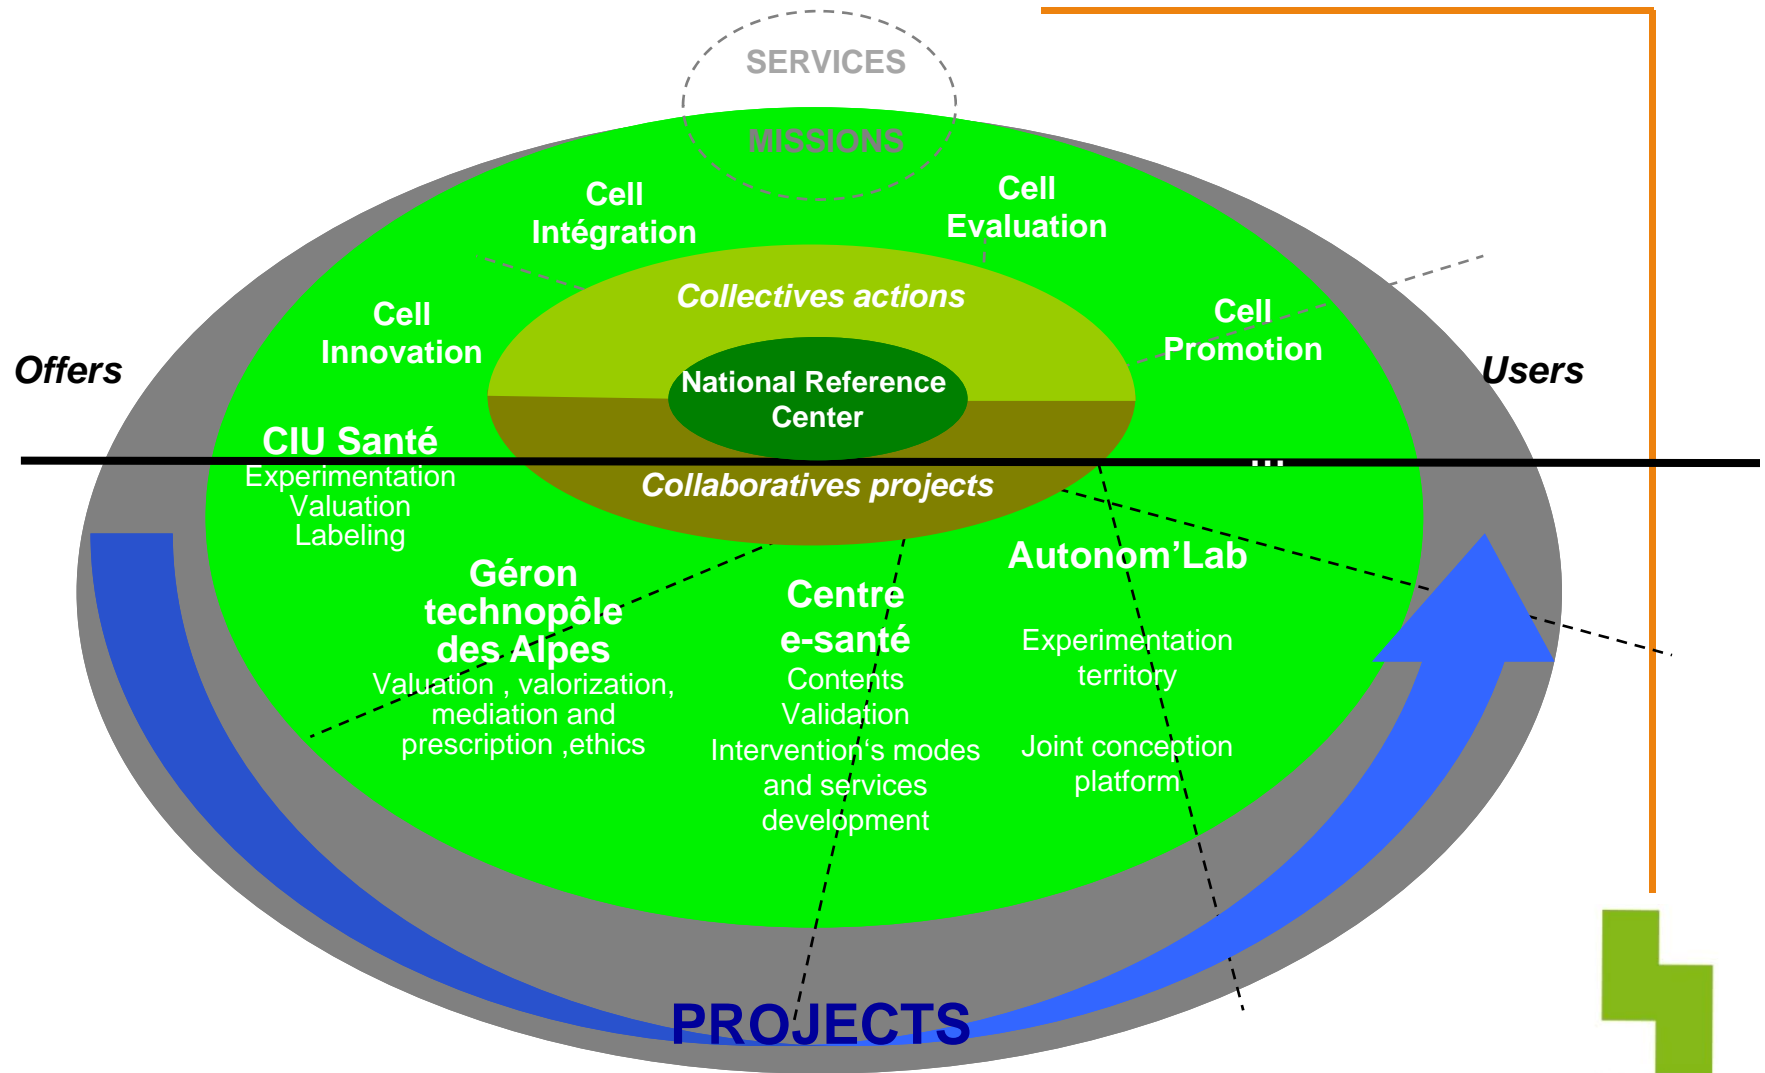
SERVICES

MISSIONS

Cell Intégration

Cell Evaluation

Collectives actions

Cell Innovation

Cell Promotion

Offers

Users

National Reference Center

CIU Santé
Experimentation
Valuation
Labeling

...

Collaboratives projects

Autonom'Lab

Géron technopôle des Alpes
Valuation , valorization, mediation and prescription ,ethics

Centre e-santé
Contents
Validation
Intervention's modes and services development

Experimentation territory

Joint conception platform

PROJECTS